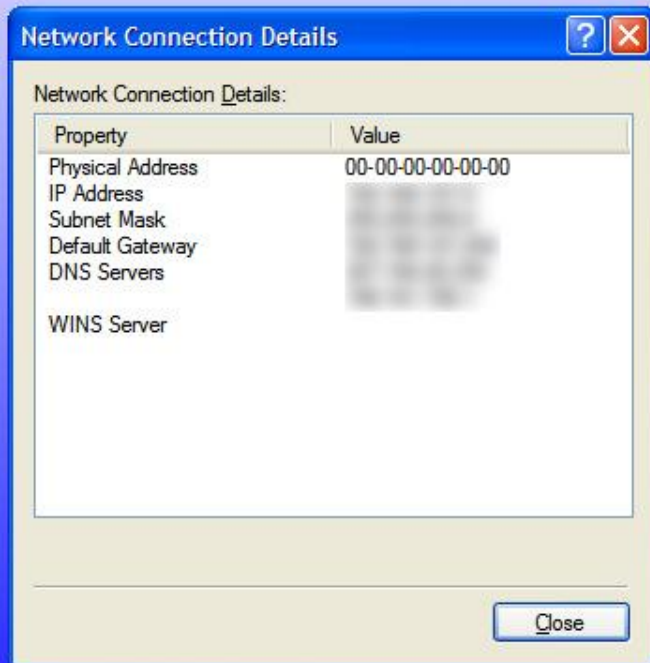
Network Connection Details

Network Connection Details:

| Property | Value |
|---|---|
| Physical Address | 00-00-00-00-00-00 |
| IP Address | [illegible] |
| Subnet Mask | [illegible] |
| Default Gateway | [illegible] |
| DNS Servers | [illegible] |
| | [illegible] |
| WINS Server | |

Close